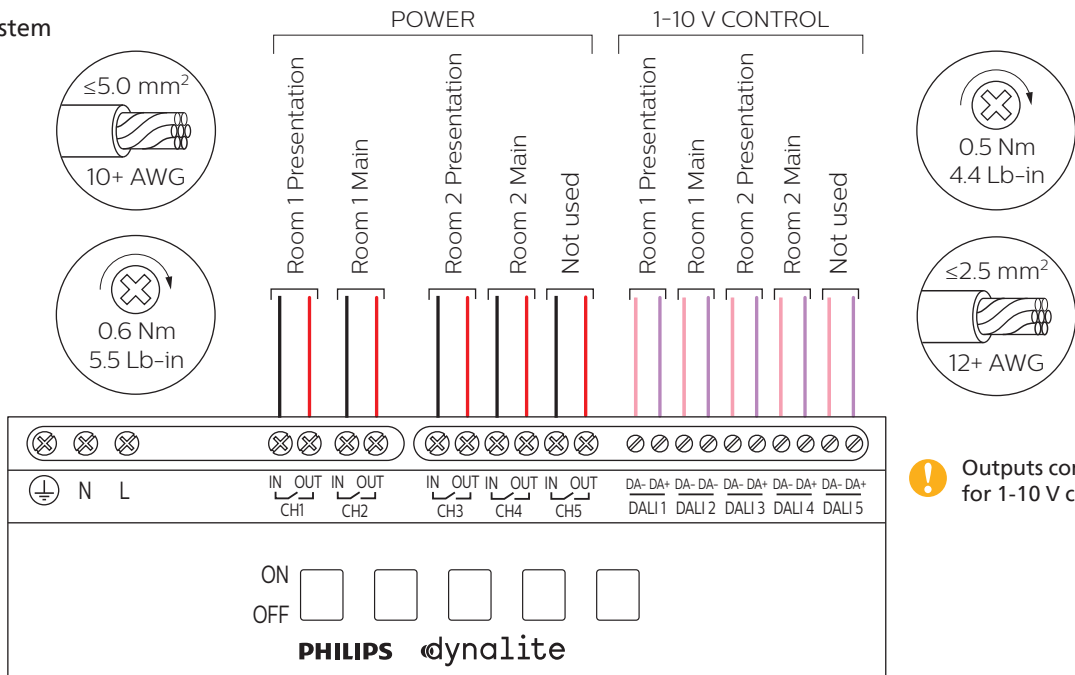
stem

POWER

1-10 V CONTROL

$\leq$5.0 mm$^2$
10+ AWG

0.6 Nm
5.5 Lb-in

Room 1 Presentation
Room 1 Main
Room 2 Presentation
Room 2 Main
Not used
Room 1 Presentation
Room 1 Main
Room 2 Presentation
Room 2 Main
Not used

0.5 Nm
4.4 Lb-in

$\leq$2.5 mm$^2$
12+ AWG

N L

IN OUT CH1
IN OUT CH2
IN OUT CH3
IN OUT CH4
IN OUT CH5

DA- DA+ DALI 1
DA- DA- DALI 2
DA- DA+ DALI 3
DA- DA+ DALI 4
DA- DA+ DALI 5

Outputs con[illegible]
for 1-10 V c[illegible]

ON
OFF

PHILIPS dynalite